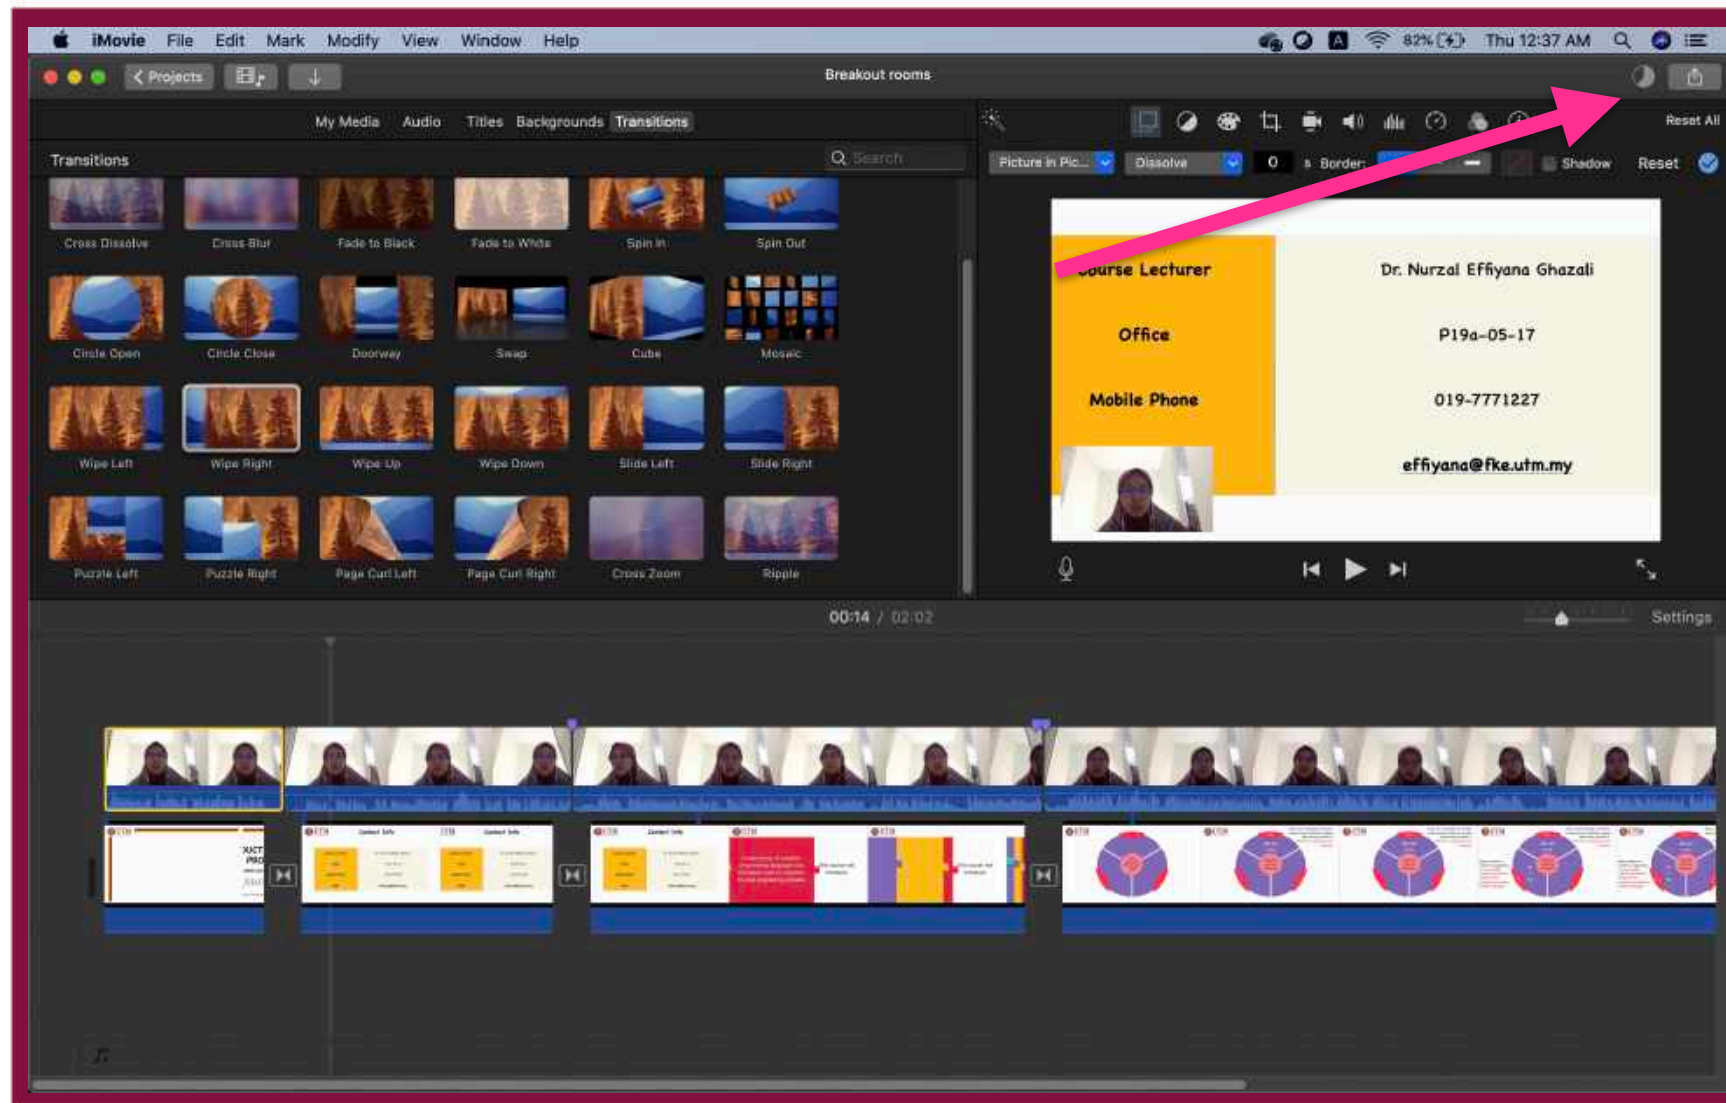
iMovie File Edit Mark Modify View Window Help

82% Thu 12:37 AM

Projects

Breakout rooms

My Media Audio Titles Backgrounds Transitions

Reset All

Transitions

Search

Picture in Pic... Dissolve 0 s Border: Shadow Reset

Cross Dissolve Cross Blur Fade to Black Fade to White Spin In Spin Out

Circle Open Circle Close Doorway Swap Cube Mosaic

Wipe Left Wipe Right Wipe Up Wipe Down Slide Left Slide Right

Puzzle Left Puzzle Right Page Curl Left Page Curl Right Cross Zoom Ripple

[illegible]ourse Lecturer | Dr. Nurzal Effiyana Ghazali
Office | P19a-05-17
Mobile Phone | 019-7771227
effiyana@fke.utm.my

00:14 / 02:02

Settings